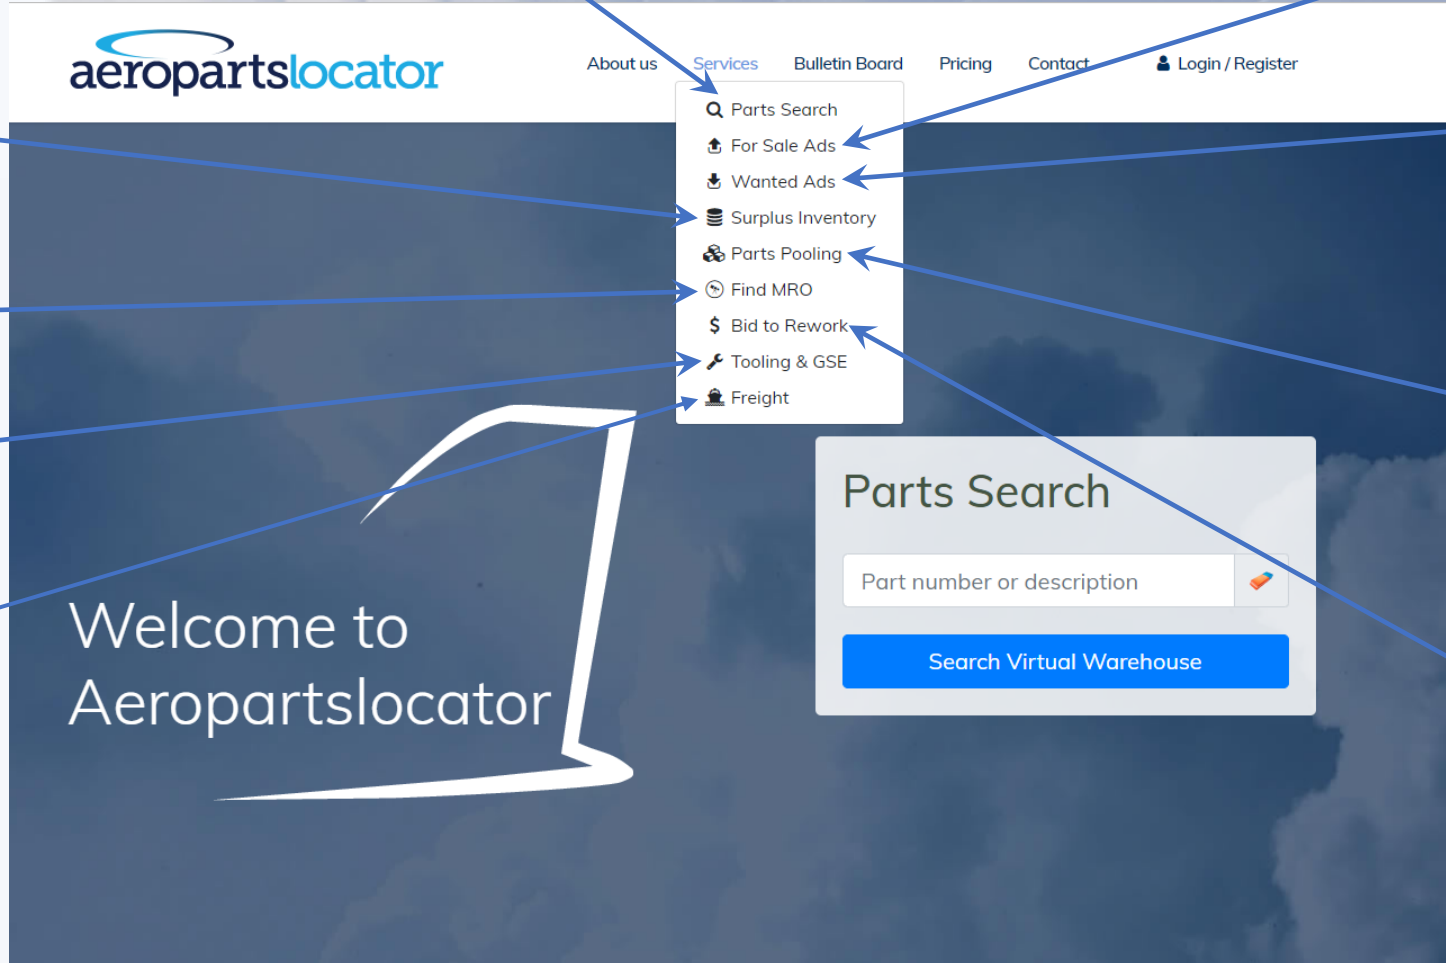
aeropartslocator

About us Services Bulletin Board Pricing Contact Login / Register

Parts Search
For Sale Ads
Wanted Ads
Surplus Inventory
Parts Pooling
Find MRO
Bid to Rework
Tooling & GSE
Freight

Welcome to Aeropartslocator

Parts Search

Part number or description

Search Virtual Warehouse